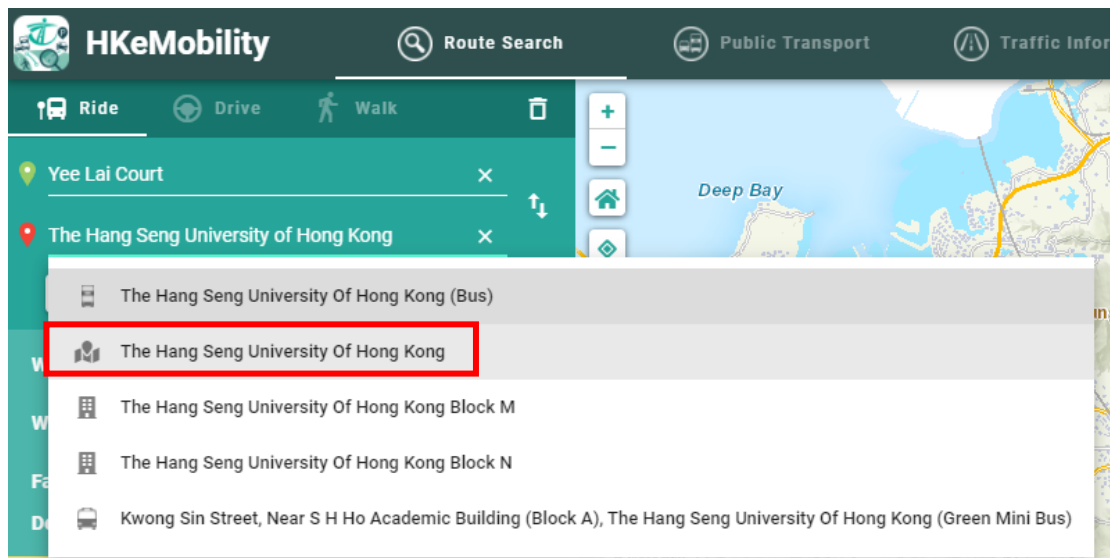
HKeMobility

Route Search

Public Transport

Traffic Infor

Ride

Drive

Walk

Yee Lai Court

The Hang Seng University of Hong Kong

+

−

Deep Bay

The Hang Seng University Of Hong Kong (Bus)

The Hang Seng University Of Hong Kong

The Hang Seng University Of Hong Kong Block M

The Hang Seng University Of Hong Kong Block N

Kwong Sin Street, Near S H Ho Academic Building (Block A), The Hang Seng University Of Hong Kong (Green Mini Bus)